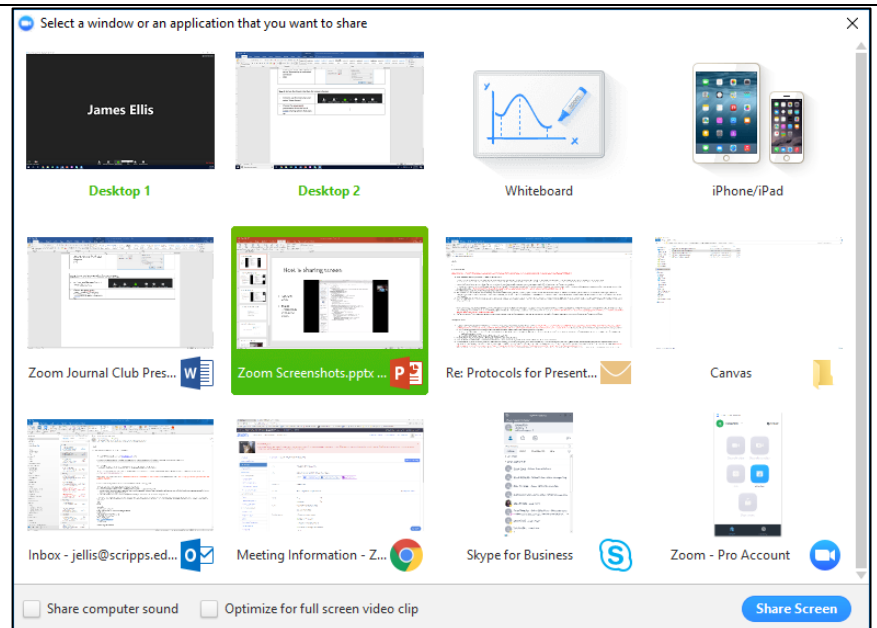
Select a window or an application that you want to share

James Ellis

Desktop 1

Desktop 2

Whiteboard

iPhone/iPad

How is sharing screen

Zoom Journal Club Pres...

Zoom Screenshots.pptx ...

Re: Protocols for Present...

Canvas

Inbox - jellis@scripps.ed...

Meeting Information - Z...

Skype for Business

Zoom - Pro Account

Share computer sound

Optimize for full screen video clip

Share Screen